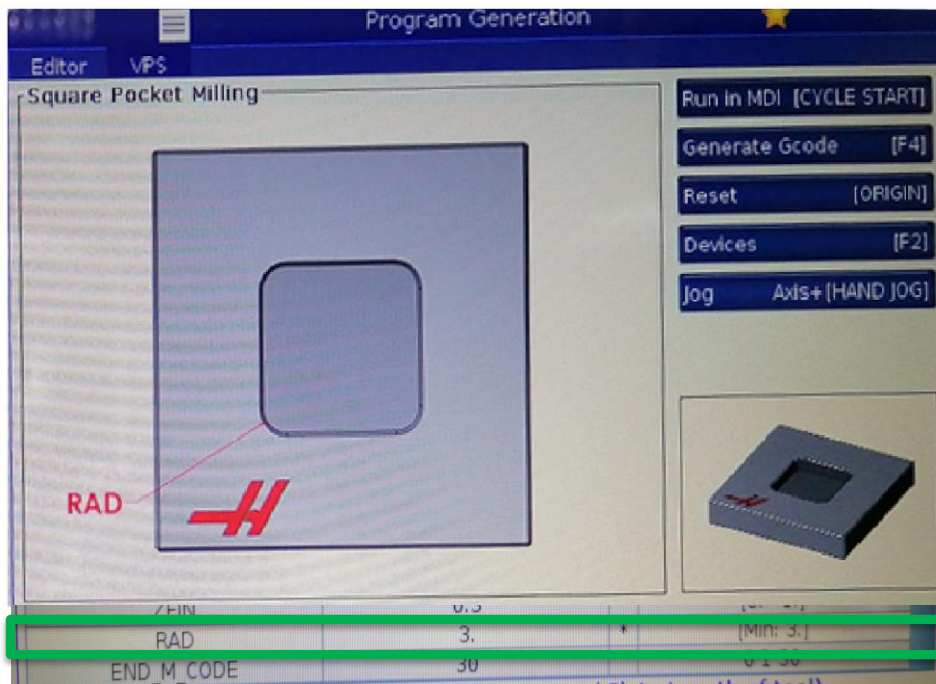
Program Generation

Editor VPS

Square Pocket Milling

RAD

Run in MDI [CYCLE START]

Generate Gcode [F4]

Reset [ORIGIN]

Devices [F2]

Jog Axis+ [HAND JOG]

| ZFIN | 0.5 | | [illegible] |
|---|---|---|---|
| RAD | 3. | | [Min: 3.] |
| END_M_CODE | 30 | | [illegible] |